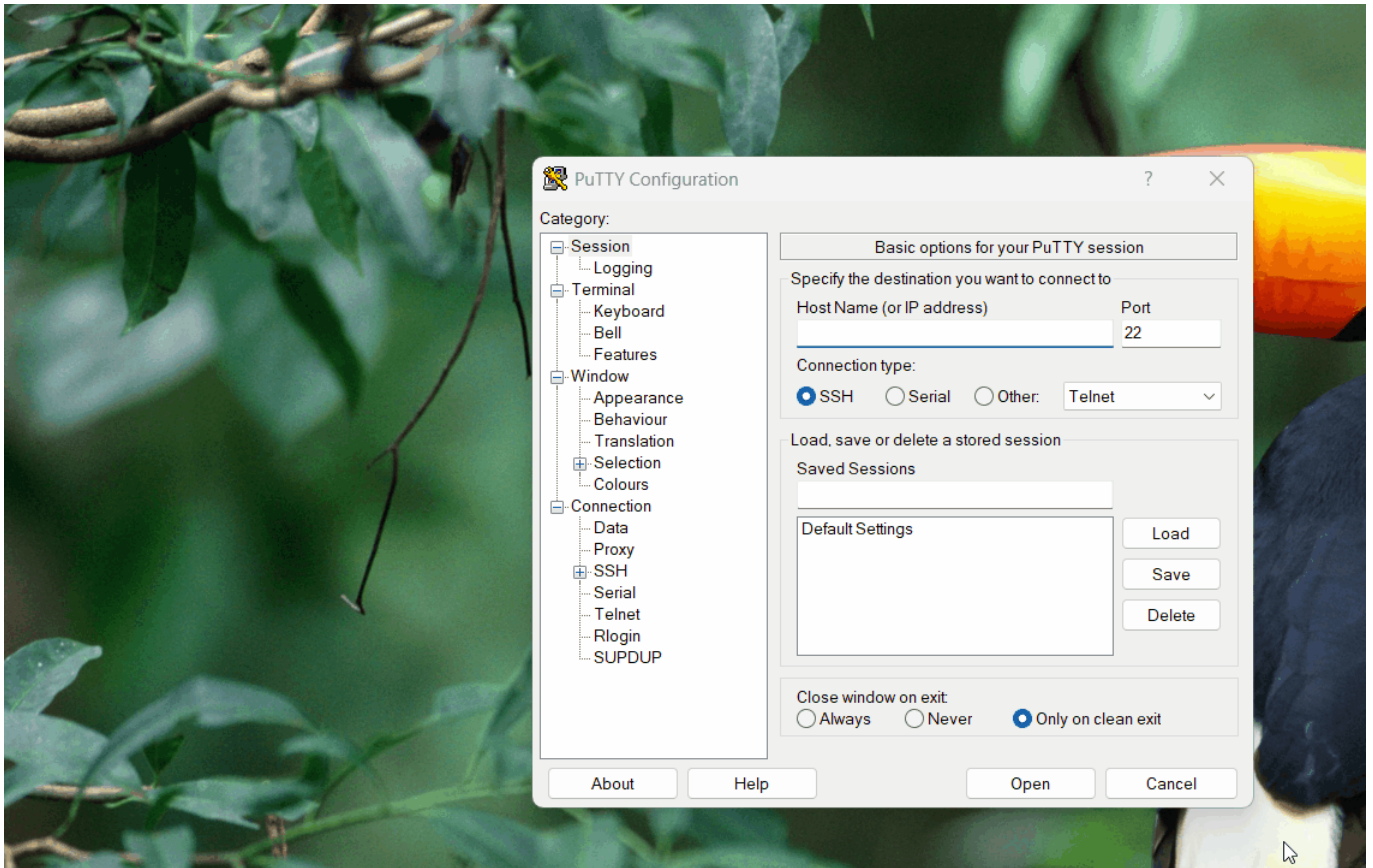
PuTTY Configuration

?

Category:

Session
Logging
Terminal
Keyboard
Bell
Features
Window
Appearance
Behaviour
Translation
Selection
Colours
Connection
Data
Proxy
SSH
Serial
Telnet
Rlogin
SUPDUP

Basic options for your PuTTY session

Specify the destination you want to connect to

Host Name (or IP address)

Port

22

Connection type:

SSH Serial Other: Telnet

Load, save or delete a stored session

Saved Sessions

Default Settings

Load

Save

Delete

Close window on exit:

Always Never Only on clean exit

About

Help

Open

Cancel